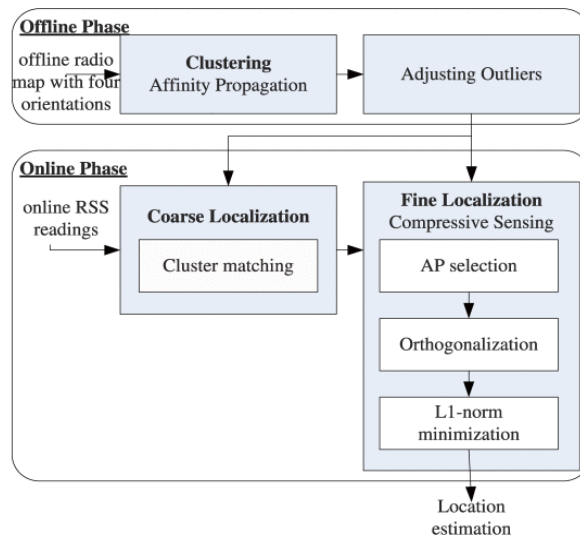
Offline Phase

offline radio map with four orientations

Clustering
Affinity Propagation

Adjusting Outliers

Online Phase

online RSS readings

Coarse Localization

Cluster matching

Fine Localization
Compressive Sensing

AP selection

Orthogonalization

L1-norm minimization

Location estimation